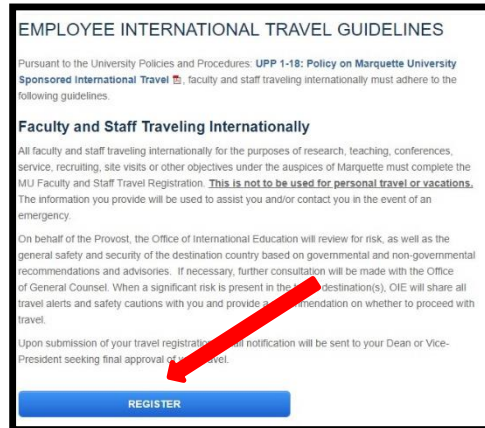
EMPLOYEE INTERNATIONAL TRAVEL GUIDELINES

Pursuant to the University Policies and Procedures: UPP 1-18: Policy on Marquette University Sponsored International Travel, faculty and staff traveling internationally must adhere to the following guidelines.

Faculty and Staff Traveling Internationally

All faculty and staff traveling internationally for the purposes of research, teaching, conferences, service, recruiting, site visits or other objectives under the auspices of Marquette must complete the MU Faculty and Staff Travel Registration. This is not to be used for personal travel or vacations. The information you provide will be used to assist you and/or contact you in the event of an emergency.

On behalf of the Provost, the Office of International Education will review for risk, as well as the general safety and security of the destination country based on governmental and non-governmental recommendations and advisories. If necessary, further consultation will be made with the Office of General Counsel. When a significant risk is present in the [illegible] destination(s), OIE will share all travel alerts and safety cautions with you and provide a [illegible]mendation on whether to proceed with travel.

Upon submission of your travel registration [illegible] notification will be sent to your Dean or Vice-President seeking final approval of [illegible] travel.

REGISTER